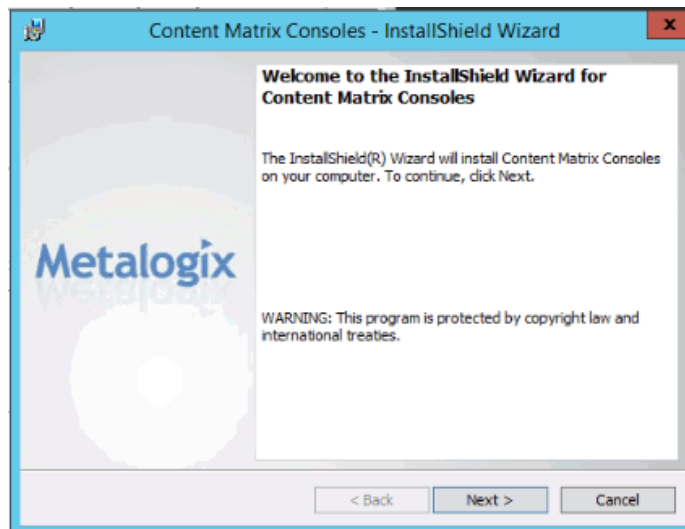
Content Matrix Consoles - InstallShield Wizard

Welcome to the InstallShield Wizard for Content Matrix Consoles

The InstallShield(R) Wizard will install Content Matrix Consoles on your computer. To continue, click Next.

Metalogix

WARNING: This program is protected by copyright law and international treaties.

< Back
Next >
Cancel